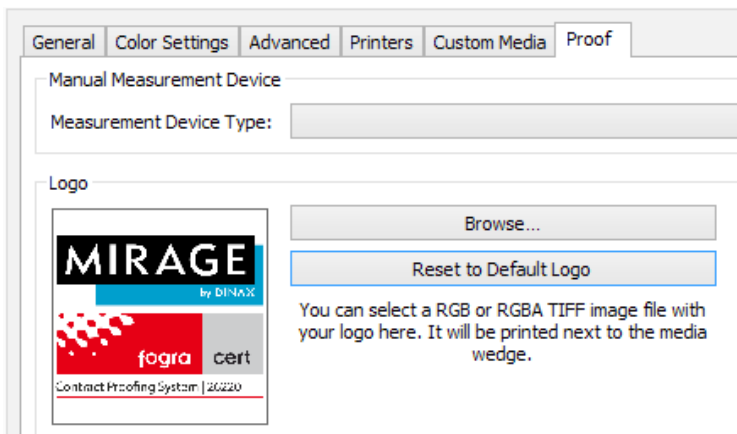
General | Color Settings | Advanced | Printers | Custom Media | Proof

Manual Measurement Device

Measurement Device Type:

Logo

MIRAGE
by DINAX
fogra cert
Contract Proofing System | 20220

Browse...

Reset to Default Logo

You can select a RGB or RGBA TIFF image file with your logo here. It will be printed next to the media wedge.